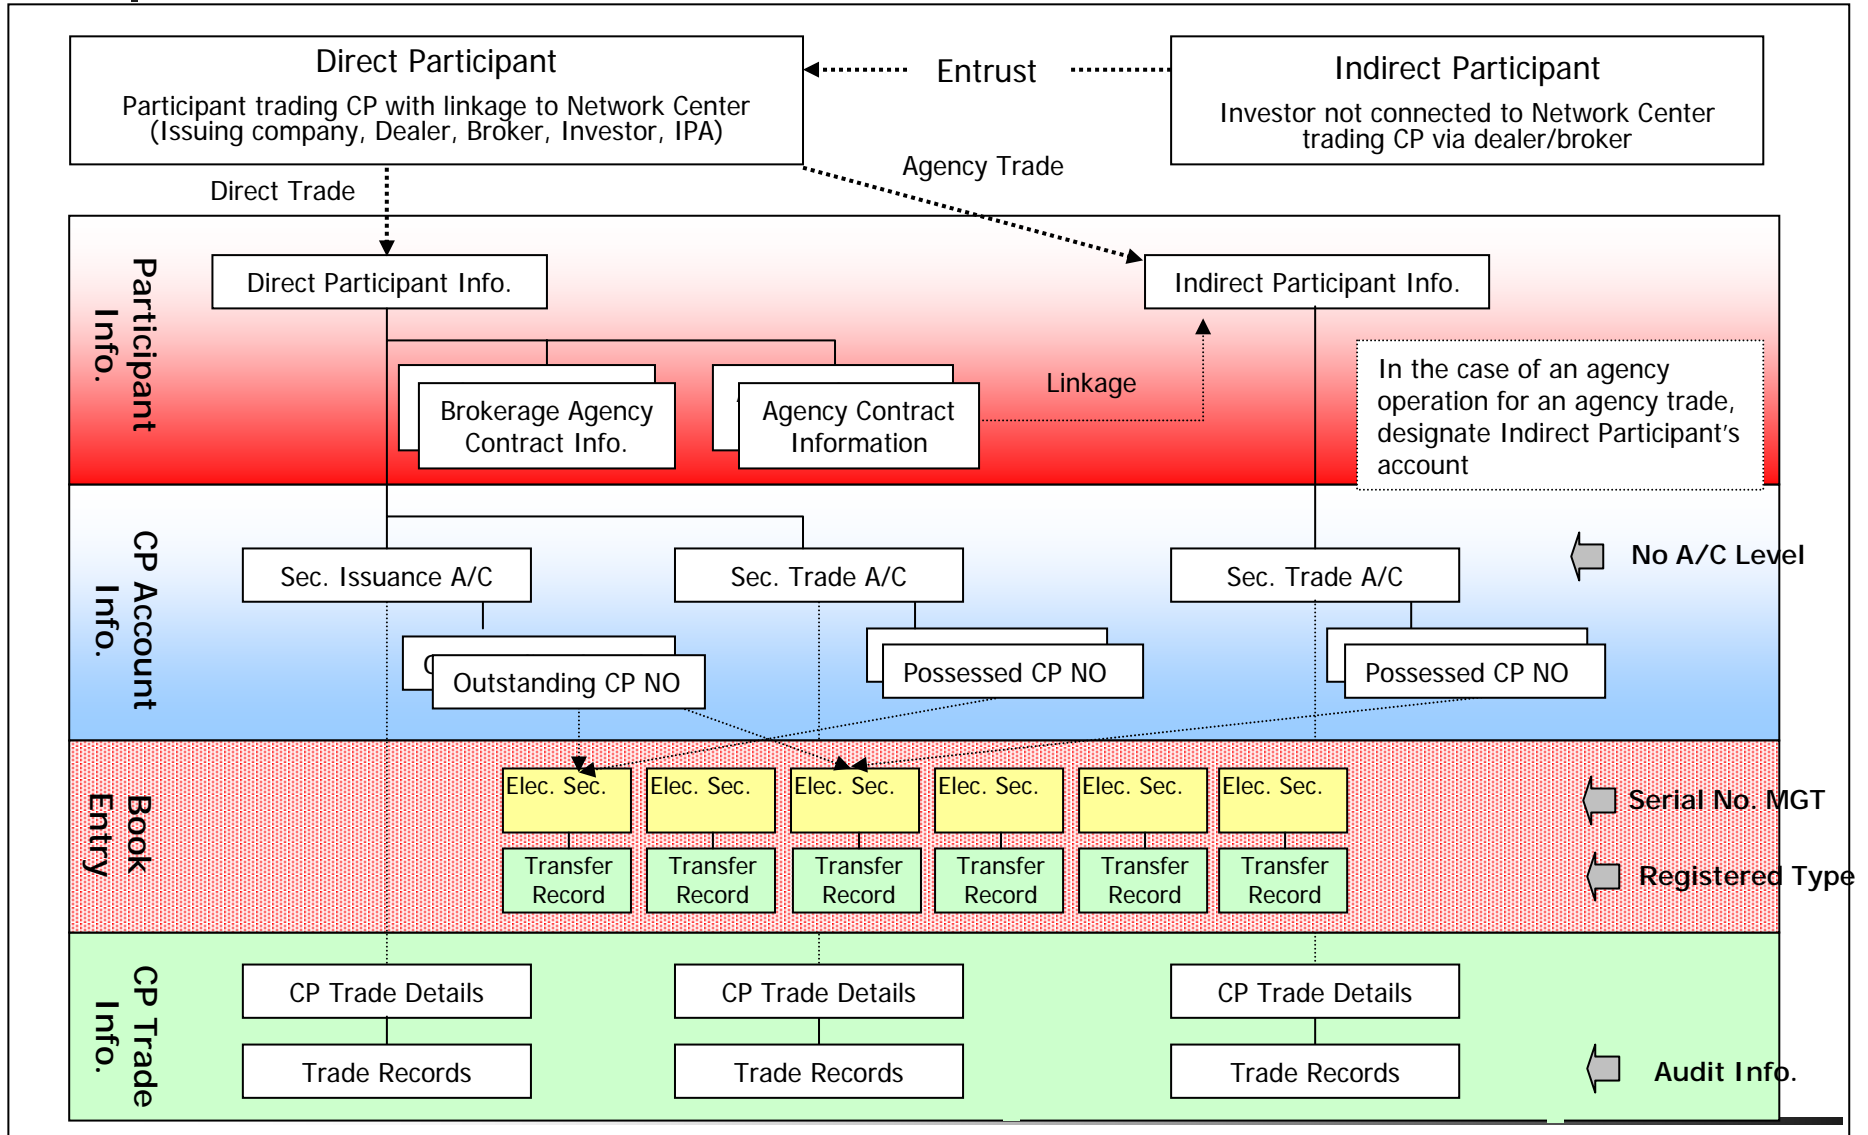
Direct Participant

Participant trading CP with linkage to Network Center (Issuing company, Dealer, Broker, Investor, IPA)

Entrust

Indirect Participant

Investor not connected to Network Center trading CP via dealer/broker

Agency Trade

Direct Trade

Participant Info.

Direct Participant Info.

Indirect Participant Info.

Brokerage Agency Contract Info.

Agency Contract Information

Linkage

In the case of an agency operation for an agency trade, designate Indirect Participant's account

CP Account Info.

Sec. Issuance A/C

Sec. Trade A/C

Sec. Trade A/C

No A/C Level

Outstanding CP NO

Possessed CP NO

Possessed CP NO

Book Entry

Elec. Sec.

Elec. Sec.

Elec. Sec.

Elec. Sec.

Elec. Sec.

Elec. Sec.

Serial No. MGT

Transfer Record

Transfer Record

Transfer Record

Transfer Record

Transfer Record

Transfer Record

Registered Type

CP Trade Info.

CP Trade Details

CP Trade Details

CP Trade Details

Trade Records

Trade Records

Trade Records

Audit Info.